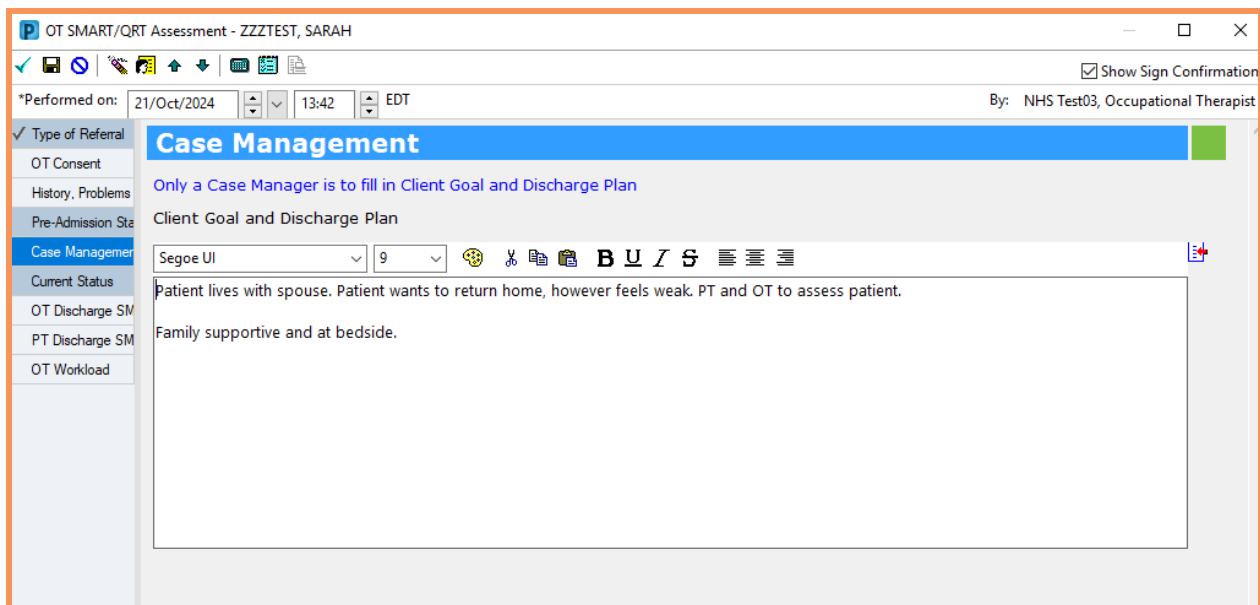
OT SMART/QRT Assessment - ZZZTEST, SARAH

Show Sign Confirmation

*Performed on: 21/Oct/2024 13:42 EDT

By: NHS Test03, Occupational Therapist

Type of Referral
OT Consent
History, Problems
Pre-Admission Sta
Case Managemen
Current Status
OT Discharge SM
PT Discharge SM
OT Workload

Case Management

Only a Case Manager is to fill in Client Goal and Discharge Plan

Client Goal and Discharge Plan

Segoe UI 9

Patient lives with spouse. Patient wants to return home, however feels weak. PT and OT to assess patient.

Family supportive and at bedside.